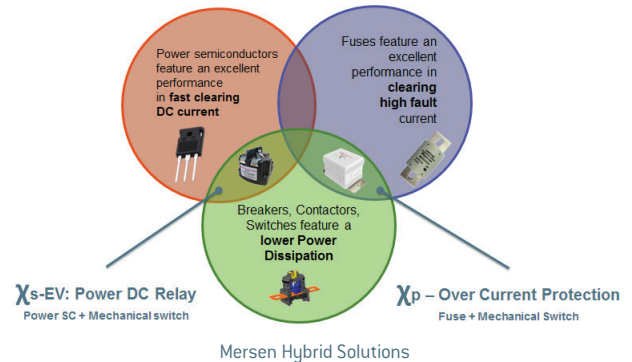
Power semiconductors feature an excellent performance in **fast clearing DC current**

Fuses feature an excellent performance in **clearing high fault** current

Breakers, Contactors, Switches feature a **lower Power Dissipation**

χs-EV: Power DC Relay
Power SC + Mechanical switch

χp – Over Current Protection
Fuse + Mechanical Switch

Mersen Hybrid Solutions